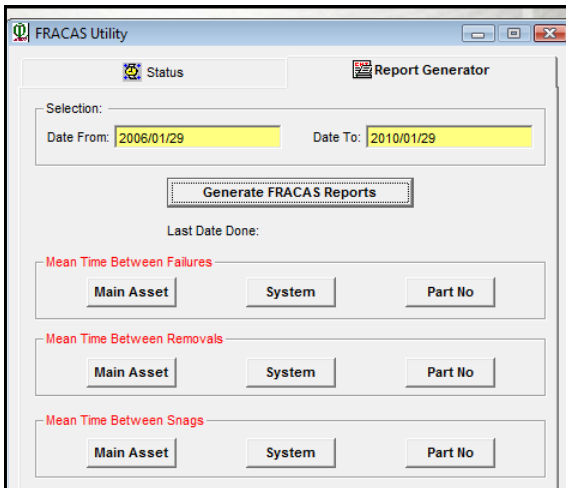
FRACAS Utility

Status

Report Generator

Selection:

Date From: 2006/01/29

Date To: 2010/01/29

Generate FRACAS Reports

Last Date Done:

Mean Time Between Failures

Main Asset

System

Part No

Mean Time Between Removals

Main Asset

System

Part No

Mean Time Between Snags

Main Asset

System

Part No